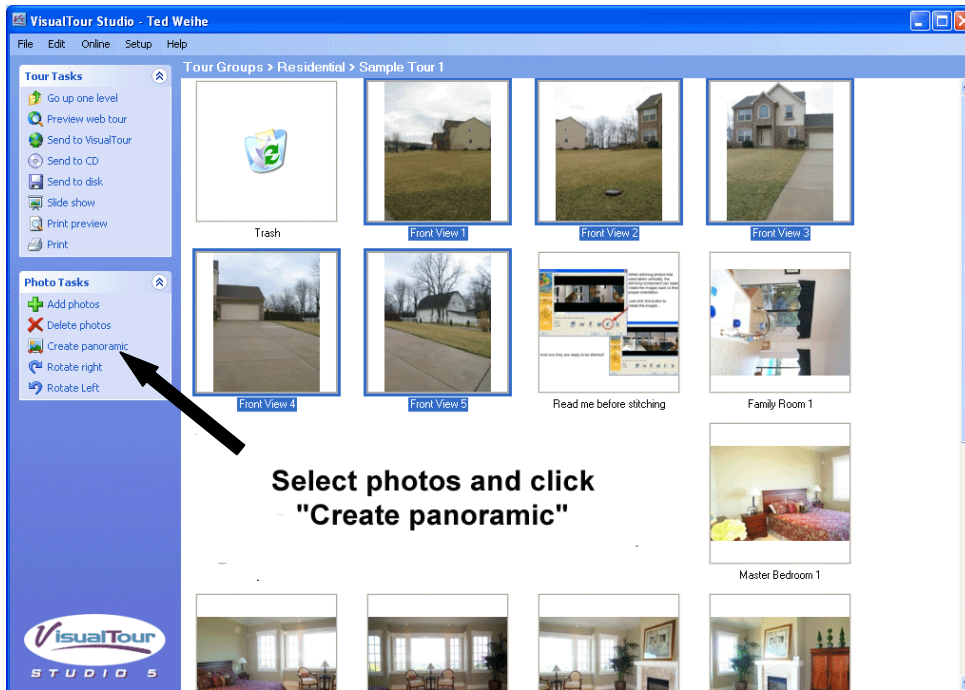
VisualTour Studio - Ted Weihe

File Edit Online Setup Help

Tour Tasks
Go up one level
Preview web tour
Send to VisualTour
Send to CD
Send to disk
Slide show
Print preview
Print

Photo Tasks
Add photos
Delete photos
Create panoramic
Rotate right
Rotate Left

VisualTour
STUDIO 5

Tour Groups > Residential > Sample Tour 1

Trash
Front View 1
Front View 2
Front View 3
Front View 4
Front View 5
Read me before stitching
Family Room 1
Master Bedroom 1

Select photos and click "Create panoramic"